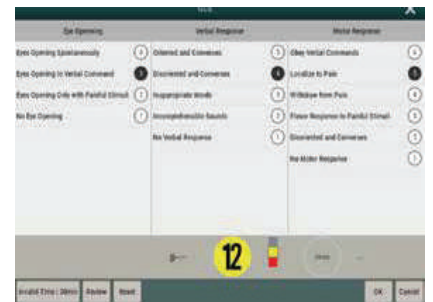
GCS

Eye Opening
Eyes Opening Spontaneously 4
Eyes Opening to Verbal Command 3
Eyes Opening Only with Painful Stimuli 2
No Eye Opening 1

Verbal Response
Oriented and Converses 5
Disoriented and Converses 4
Inappropriate Words 3
Incomprehensible Sounds 2
No Verbal Response 1

Motor Response
Obey Verbal Commands 6
Localize to Pain 5
Withdraw from Pain 4
Flexor Response to Painful Stimuli 3
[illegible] 2
No Motor Response 1

12

Invalid Time : 30min Review Reset OK Cancel